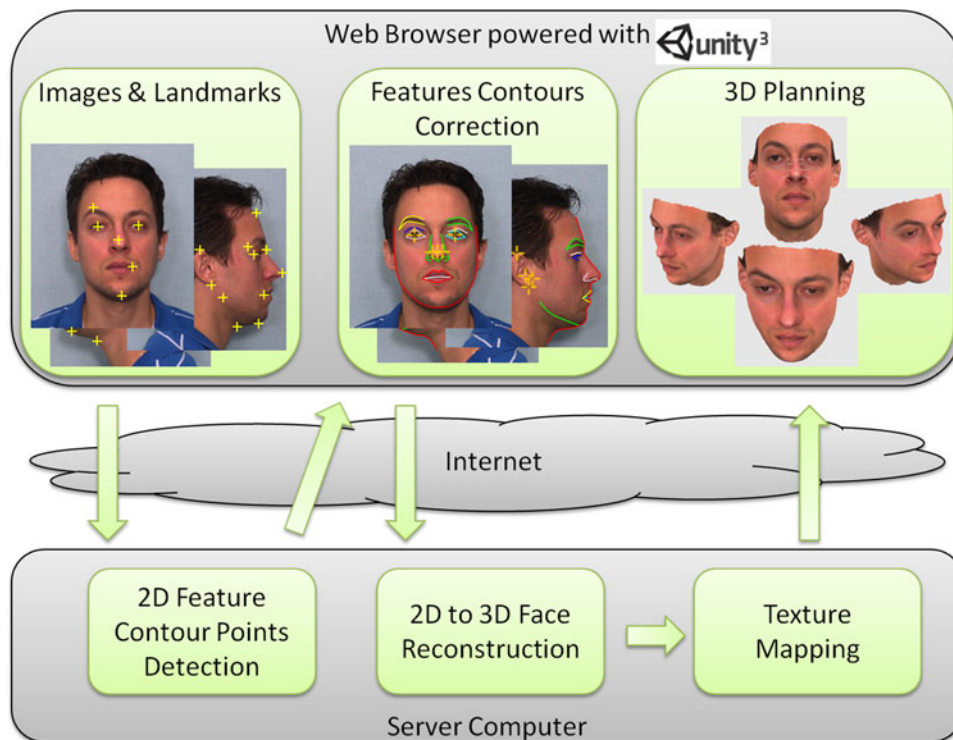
Web Browser powered with unity³

Images & Landmarks

Features Contours Correction

3D Planning

Internet

2D Feature Contour Points Detection

2D to 3D Face Reconstruction

Texture Mapping

Server Computer